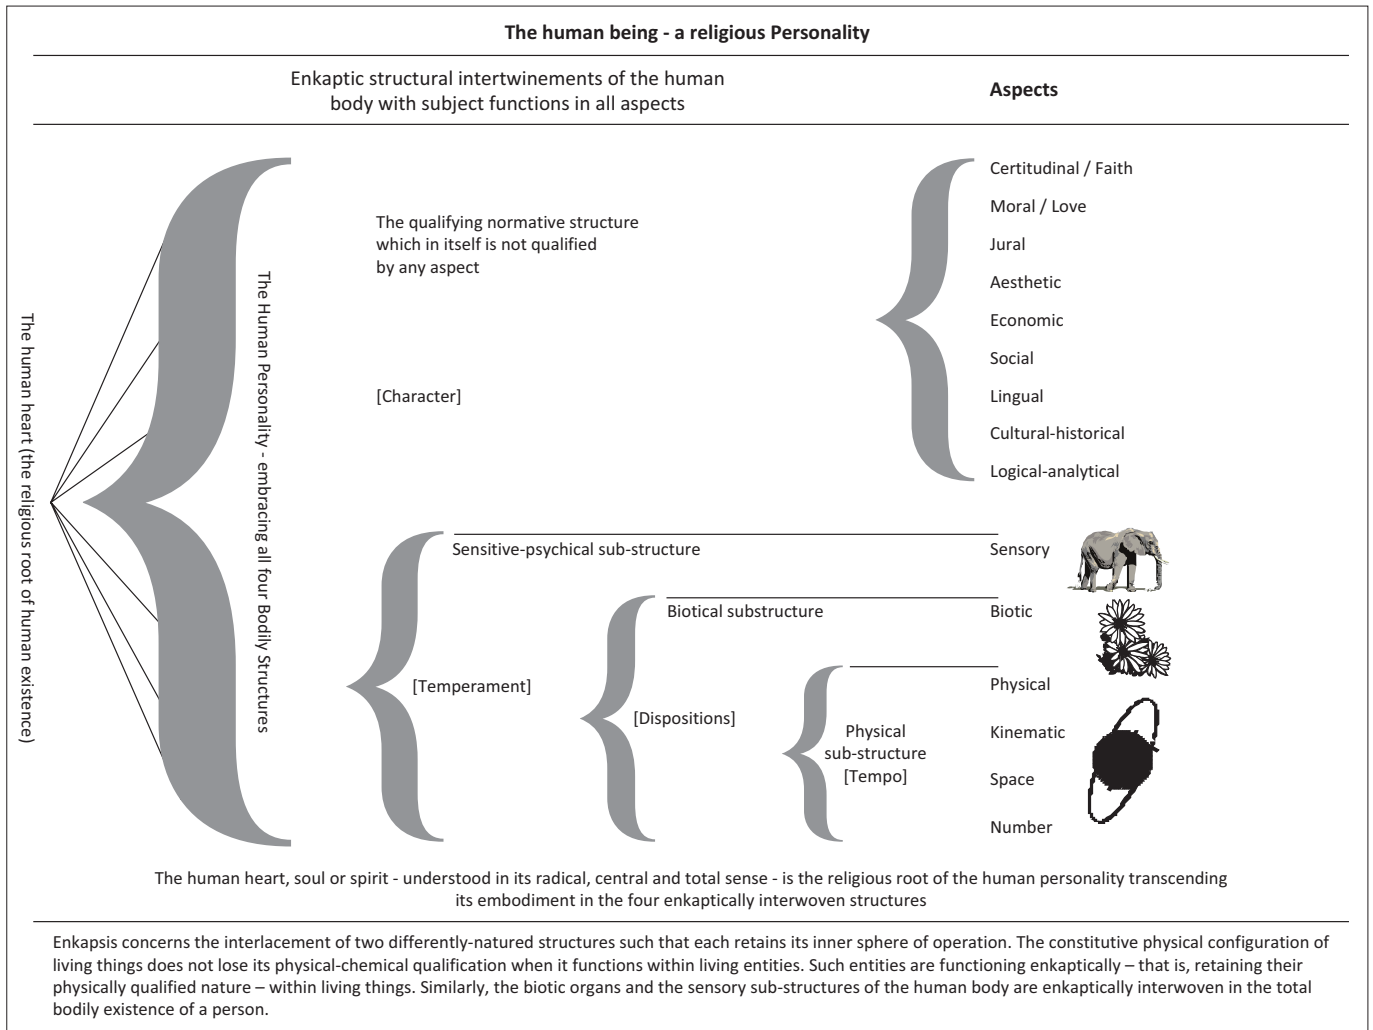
The human being - a religious Personality

Enkaptic structural intertwinements of the human body with subject functions in all aspects

Aspects

The human heart (the religious root of human existence)

The Human Personality - embracing all four Bodily Structures

The qualifying normative structure which in itself is not qualified by any aspect

[Character]

Certitudinal / Faith
Moral / Love
Jural
Aesthetic
Economic
Social
Lingual
Cultural-historical
Logical-analytical

Sensitive-psychical sub-structure

Sensory

[Temperament]

Biotical substructure

Biotic

[Dispositions]

Physical sub-structure [Tempo]

Physical
Kinematic
Space
Number

The human heart, soul or spirit - understood in its radical, central and total sense - is the religious root of the human personality transcending its embodiment in the four enkaptically interwoven structures

Enkapsis concerns the interlacement of two differently-natured structures such that each retains its inner sphere of operation. The constitutive physical configuration of living things does not lose its physical-chemical qualification when it functions within living entities. Such entities are functioning enkaptically – that is, retaining their physically qualified nature – within living things. Similarly, the biotic organs and the sensory sub-structures of the human body are enkaptically interwoven in the total bodily existence of a person.